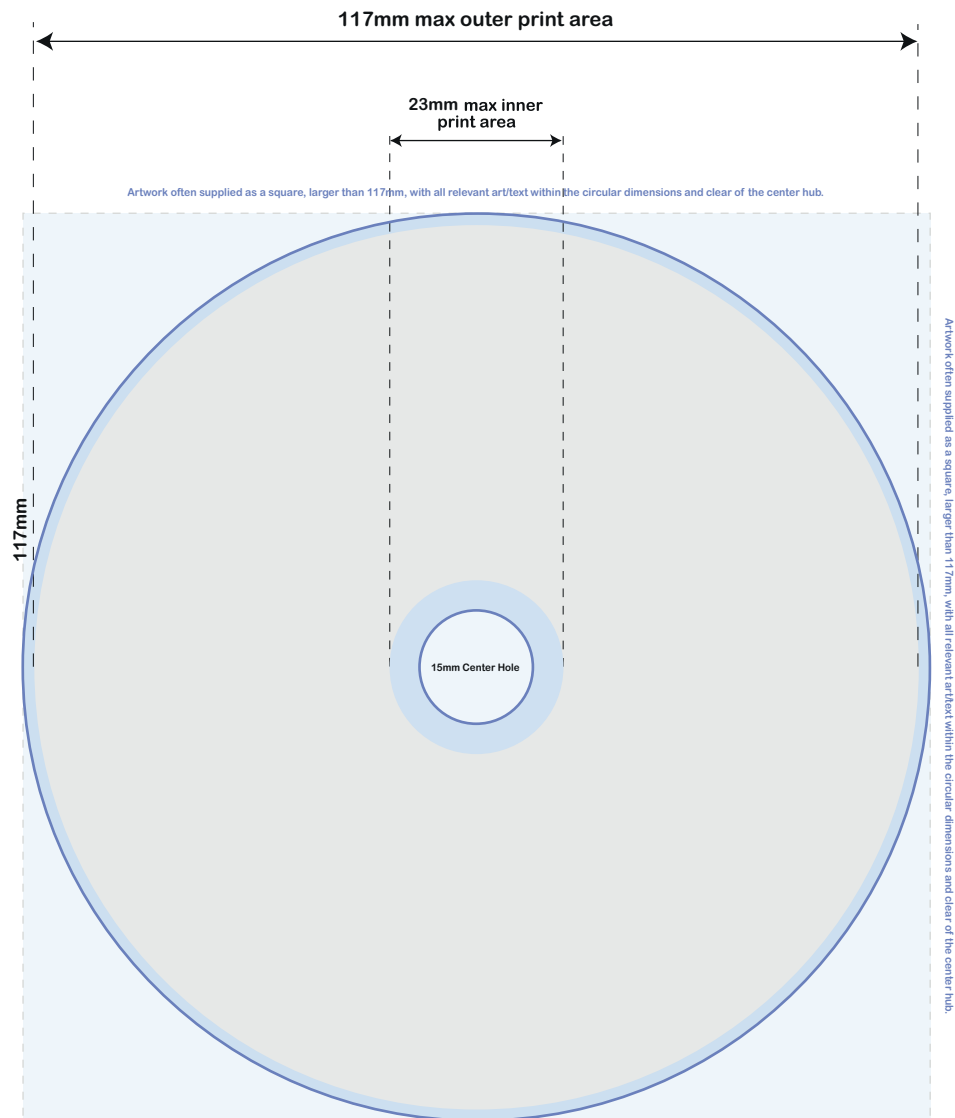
117mm max outer print area

23mm max inner print area

Artwork often supplied as a square, larger than 117mm, with all relevant art/text within the circular dimensions and clear of the center hub.

117mm

15mm Center Hole

Artwork often supplied as a square, larger than 117mm, with all relevant art/text within the circular dimensions and clear of the center hub.